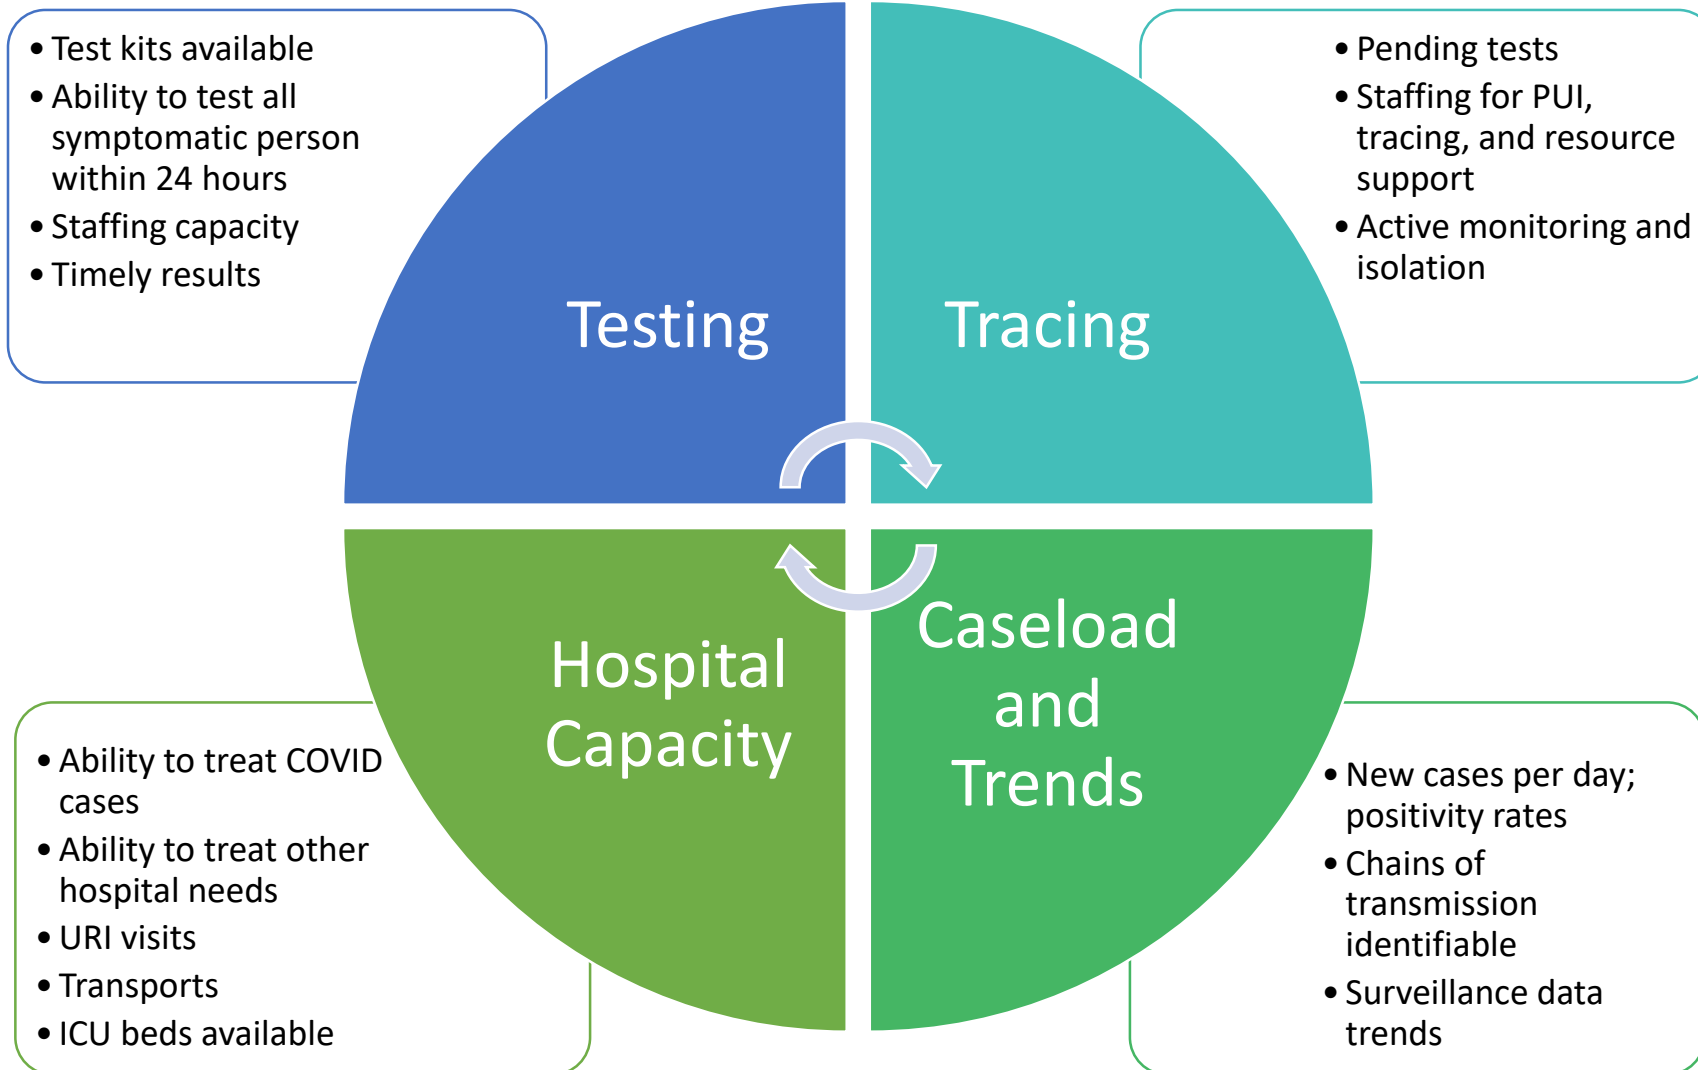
- Test kits available
- Ability to test all symptomatic person within 24 hours
- Staffing capacity
- Timely results

Testing

Tracing

- Pending tests
- Staffing for PUI, tracing, and resource support
- Active monitoring and isolation

Hospital Capacity

Caseload and Trends

- Ability to treat COVID cases
- Ability to treat other hospital needs
- URI visits
- Transports
- ICU beds available

- New cases per day; positivity rates
- Chains of transmission identifiable
- Surveillance data trends